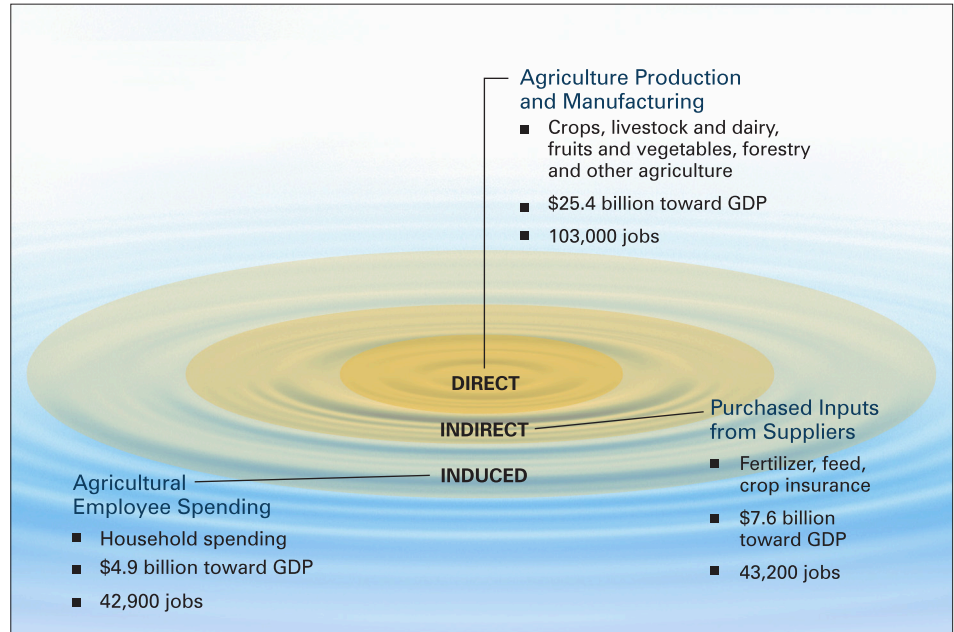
Agriculture Production and Manufacturing

- Crops, livestock and dairy, fruits and vegetables, forestry and other agriculture
- $25.4 billion toward GDP
- 103,000 jobs

DIRECT

INDIRECT

INDUCED

Purchased Inputs from Suppliers

- Fertilizer, feed, crop insurance
- $7.6 billion toward GDP
- 43,200 jobs

Agricultural Employee Spending

- Household spending
- $4.9 billion toward GDP
- 42,900 jobs